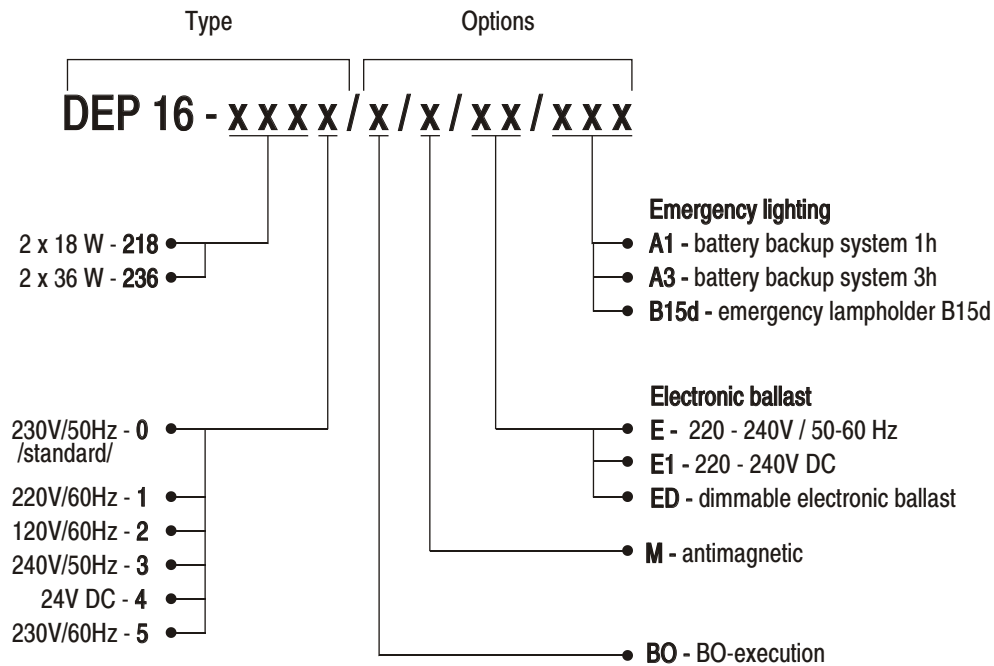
Type

Options

DEP 16 - x x x x / x / x / x x / x x x

2 x 18 W - 218

2 x 36 W - 236

Emergency lighting

A1 - battery backup system 1h

A3 - battery backup system 3h

B15d - emergency lampholder B15d

Electronic ballast

230V/50Hz - 0 /standard/

E - 220 - 240V / 50-60 Hz

E1 - 220 - 240V DC

ED - dimmable electronic ballast

220V/60Hz - 1

120V/60Hz - 2

240V/50Hz - 3

24V DC - 4

230V/60Hz - 5

M - antimagnetic

BO - BO-execution